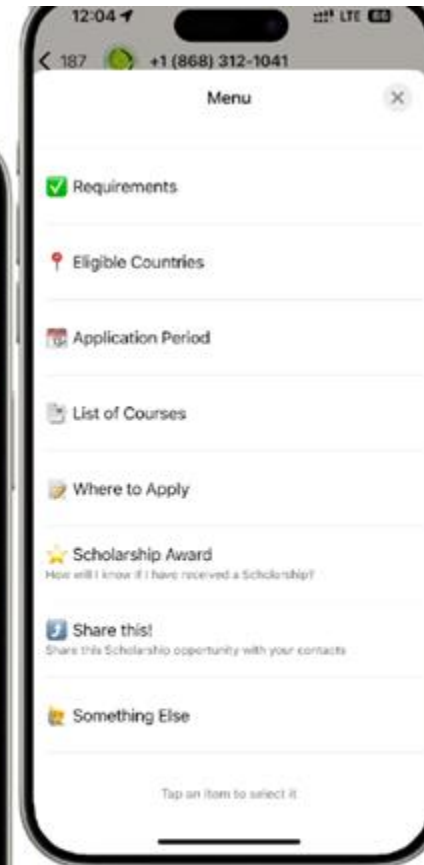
12:04
LTE 68
< 187 +1 (868) 312-1041

Menu

✕

Requirements

Eligible Countries

Application Period

List of Courses

Where to Apply

Scholarship Award
How will I know if I have received a Scholarship?

Share this!
Share this Scholarship opportunity with your contacts

Something Else

Tap an item to select it